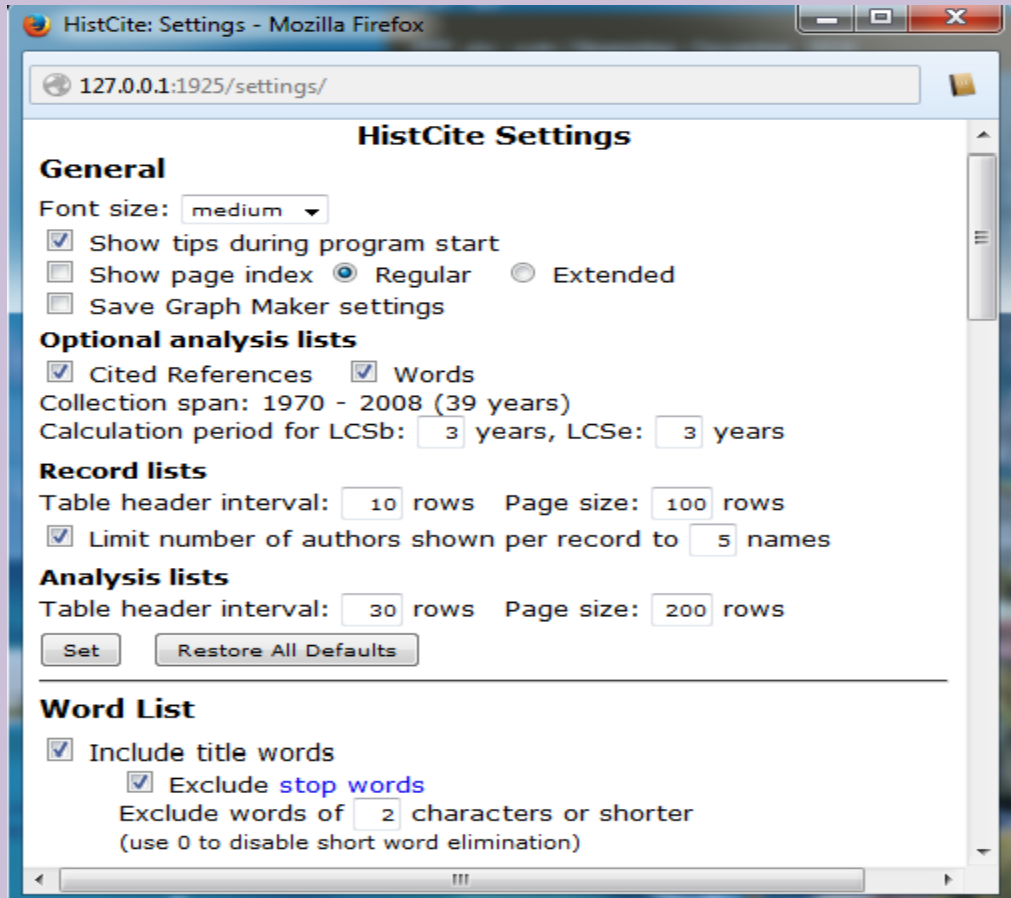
HistCite: Settings - Mozilla Firefox

127.0.0.1:1925/settings/

HistCite Settings

General

Font size: medium

Show tips during program start

Show page index Regular Extended

Save Graph Maker settings

Optional analysis lists

Cited References Words

Collection span: 1970 - 2008 (39 years)

Calculation period for LCSb: 3 years, LCSe: 3 years

Record lists

Table header interval: 10 rows Page size: 100 rows

Limit number of authors shown per record to 5 names

Analysis lists

Table header interval: 30 rows Page size: 200 rows

Set Restore All Defaults

Word List

Include title words

Exclude stop words

Exclude words of 2 characters or shorter

(use 0 to disable short word elimination)